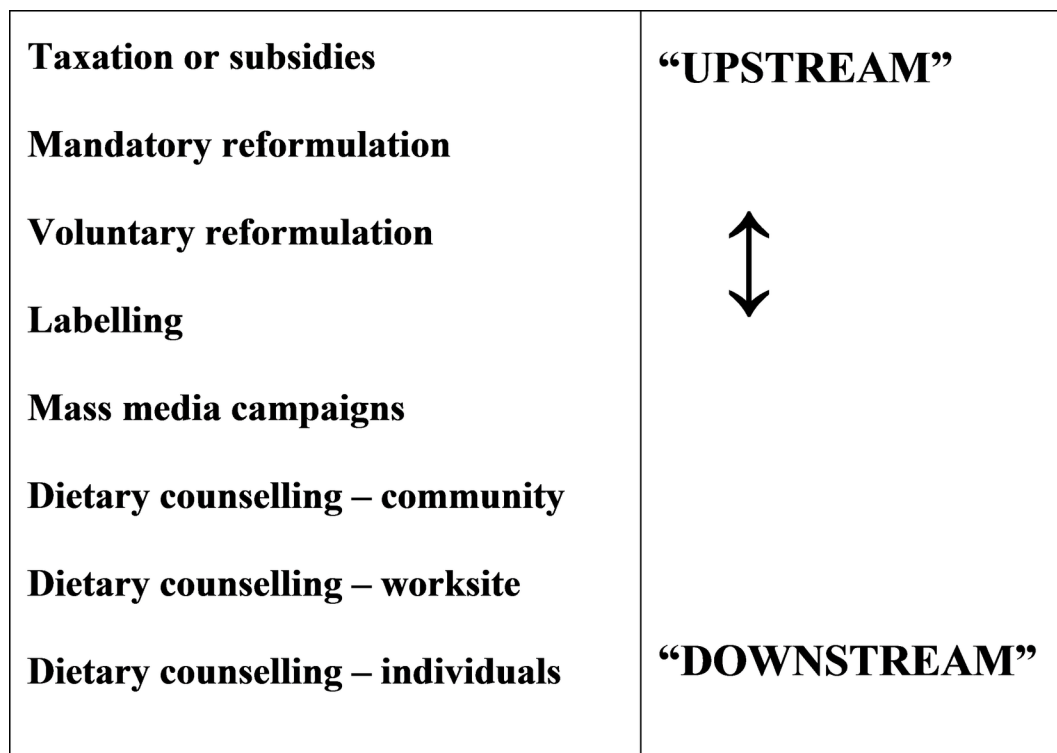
| Taxation or subsidies<br>Mandatory reformulation<br>Voluntary reformulation<br>Labelling<br>Mass media campaigns<br>Dietary counselling – community<br>Dietary counselling – worksite<br>Dietary counselling – individuals | "UPSTREAM"<br><br>$\updownarrow$<br><br>"DOWNSTREAM" |
|---|---|